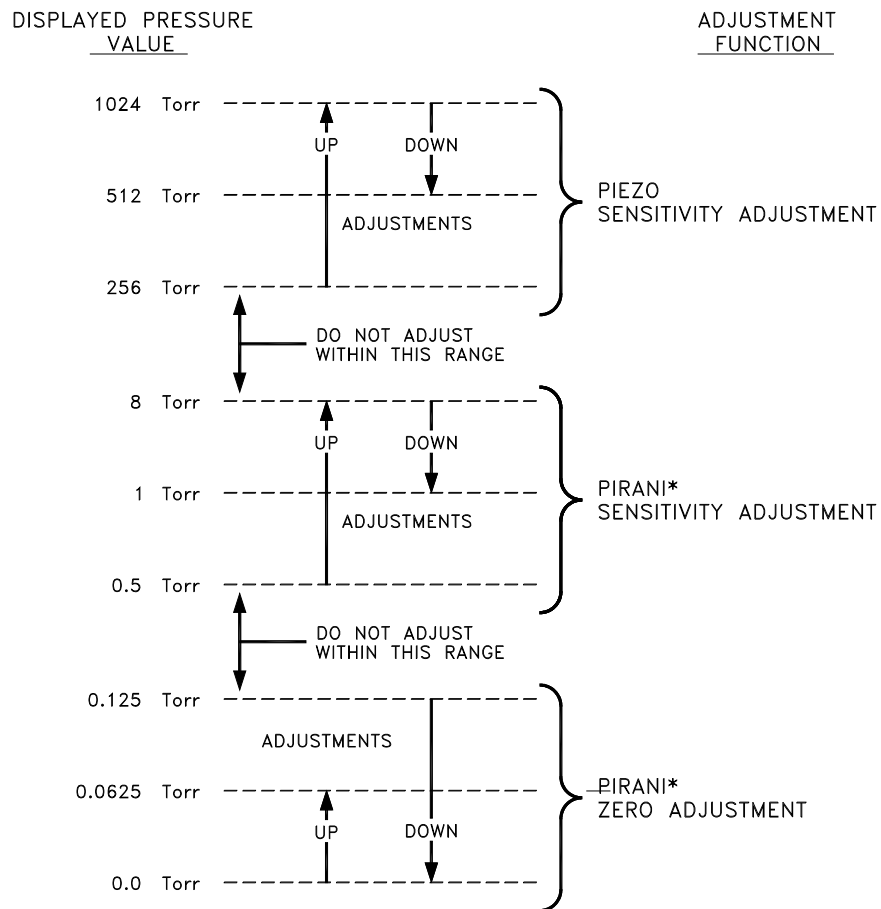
DISPLAYED PRESSURE VALUE

ADJUSTMENT FUNCTION

1024 Torr
UP
DOWN
512 Torr
ADJUSTMENTS
256 Torr

PIEZO SENSITIVITY ADJUSTMENT

DO NOT ADJUST WITHIN THIS RANGE

8 Torr
UP
DOWN
1 Torr
ADJUSTMENTS
0.5 Torr

PIRANI* SENSITIVITY ADJUSTMENT

DO NOT ADJUST WITHIN THIS RANGE

0.125 Torr
ADJUSTMENTS
0.0625 Torr
UP
DOWN
0.0 Torr

PIRANI* ZERO ADJUSTMENT